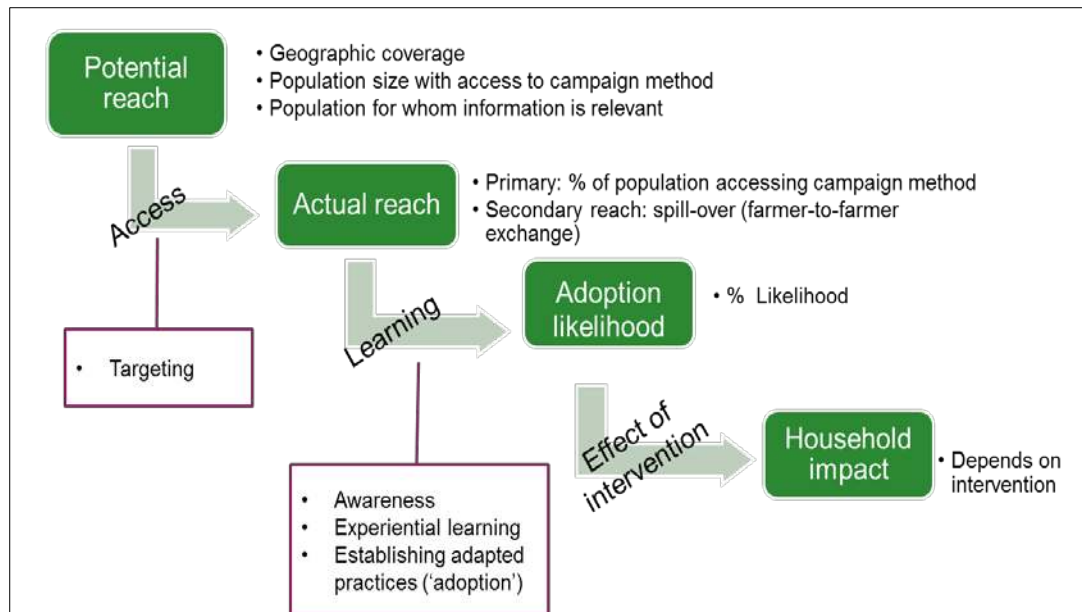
Potential reach

• Geographic coverage
• Population size with access to campaign method
• Population for whom information is relevant

Access

Actual reach

• Primary: % of population accessing campaign method
• Secondary reach: spill-over (farmer-to-farmer exchange)

• Targeting

Learning

Adoption likelihood

• % Likelihood

Effect of intervention

Household impact

• Depends on intervention

• Awareness
• Experiential learning
• Establishing adapted practices ('adoption')